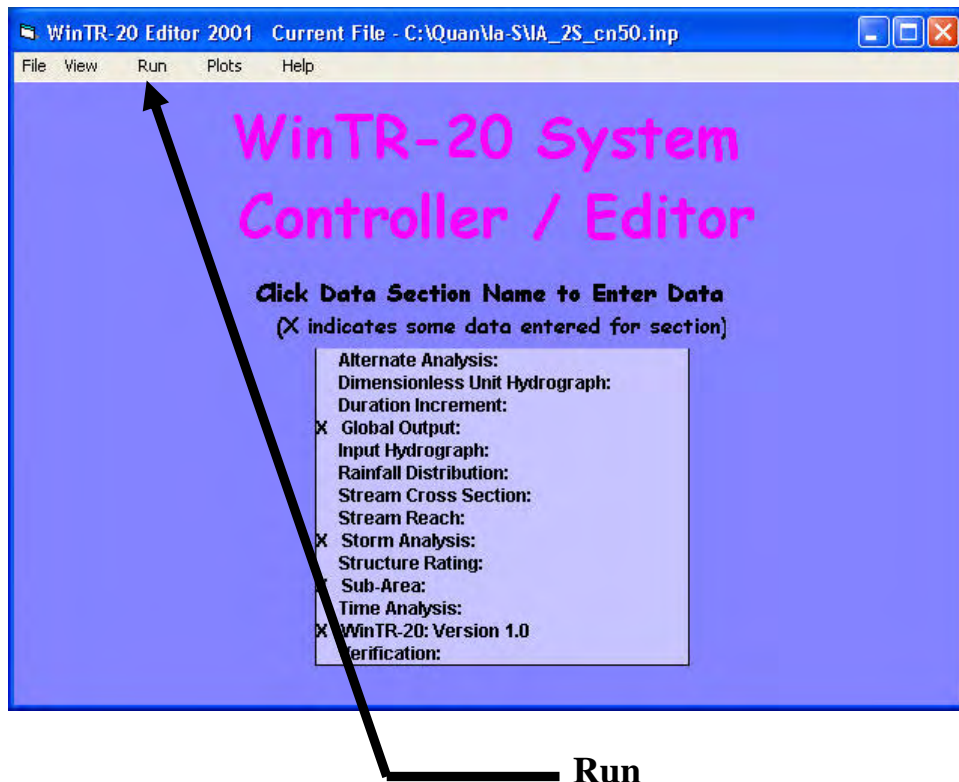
WinTR-20 Editor 2001 Current File - C:\Quan\Ia-S\IA_2S_cn50.inp

File View Run Plots Help

WinTR-20 System Controller / Editor

Click Data Section Name to Enter Data
(X indicates some data entered for section)

Alternate Analysis:
Dimensionless Unit Hydrograph:
Duration Increment:
X Global Output:
Input Hydrograph:
Rainfall Distribution:
Stream Cross Section:
Stream Reach:
X Storm Analysis:
Structure Rating:
Sub-Area:
Time Analysis:
X WinTR-20: Version 1.0
Verification:

Run